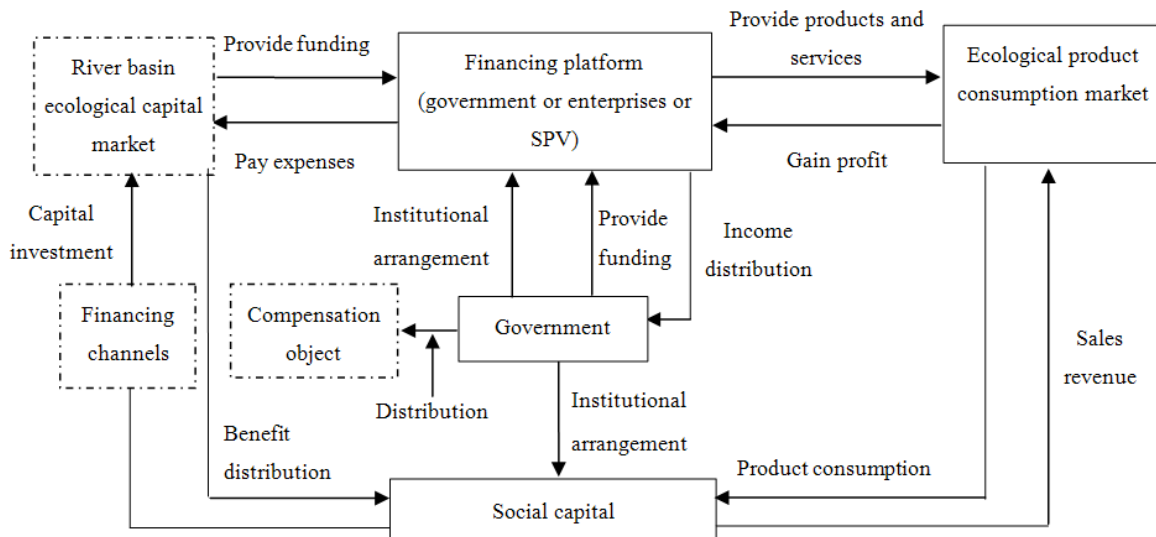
River basin ecological capital market

Provide funding

Pay expenses

Financing platform (government or enterprises or SPV)

Provide products and services

Gain profit

Ecological product consumption market

Capital investment

Institutional arrangement

Provide funding

Income distribution

Financing channels

Compensation object

Government

Distribution

Institutional arrangement

Sales revenue

Benefit distribution

Product consumption

Social capital